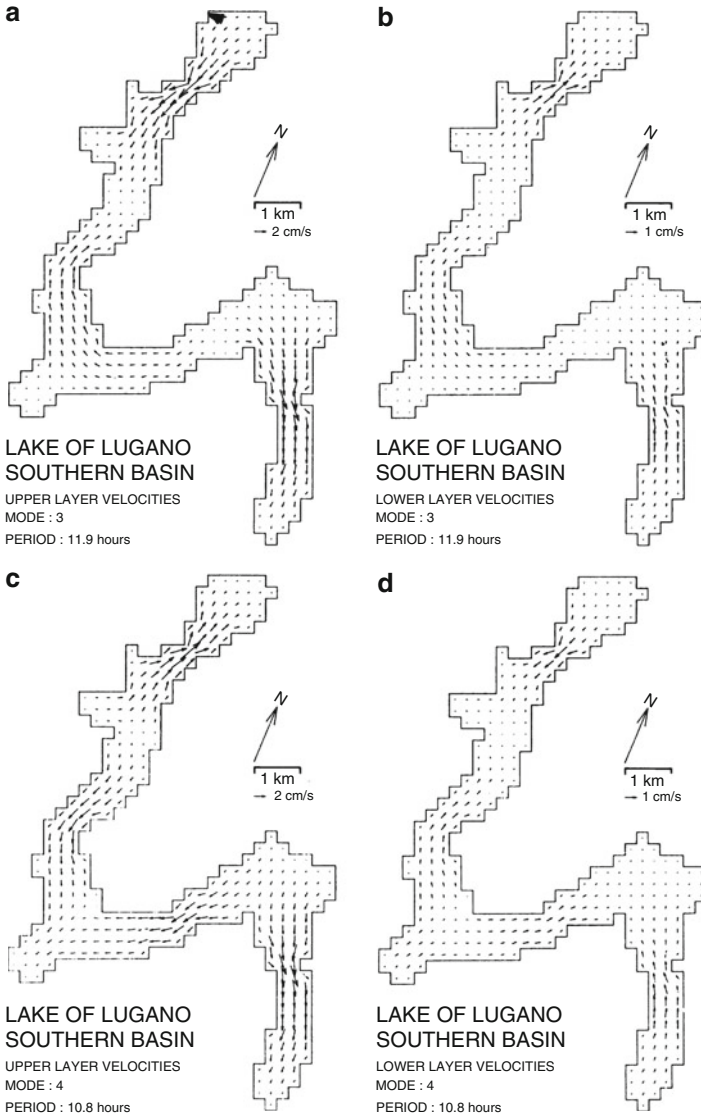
a

N

1 km
→ 2 cm/s

LAKE OF LUGANO
SOUTHERN BASIN
UPPER LAYER VELOCITIES
MODE : 3
PERIOD : 11.9 hours

b

N

1 km
→ 1 cm/s

LAKE OF LUGANO
SOUTHERN BASIN
LOWER LAYER VELOCITIES
MODE : 3
PERIOD : 11.9 hours

c

N

1 km
→ 2 cm/s

LAKE OF LUGANO
SOUTHERN BASIN
UPPER LAYER VELOCITIES
MODE : 4
PERIOD : 10.8 hours

d

N

1 km
→ 1 cm/s

LAKE OF LUGANO
SOUTHERN BASIN
LOWER LAYER VELOCITIES
MODE : 4
PERIOD : 10.8 hours